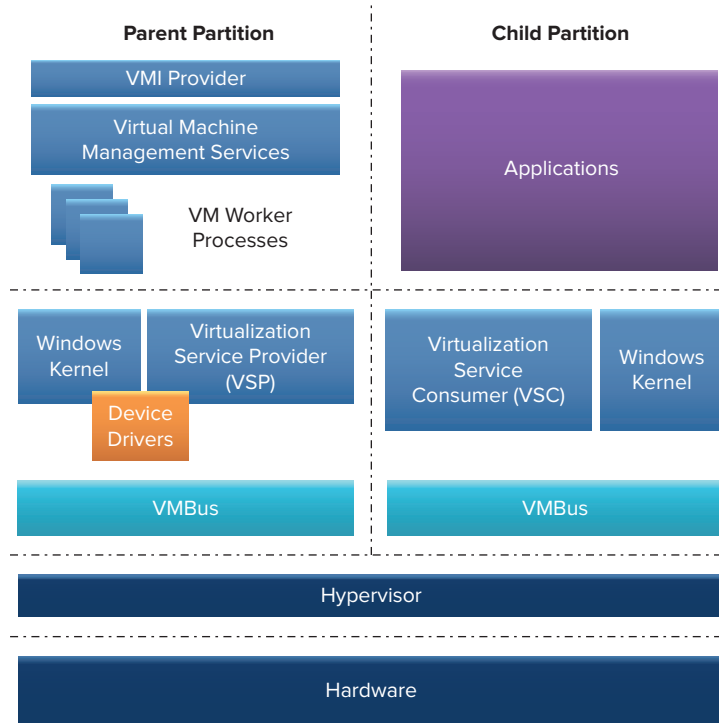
Parent Partition

Child Partition

VMI Provider

Virtual Machine Management Services

VM Worker Processes

Applications

Windows Kernel

Virtualization Service Provider (VSP)

Device Drivers

Virtualization Service Consumer (VSC)

Windows Kernel

VMBus

VMBus

Hypervisor

Hardware